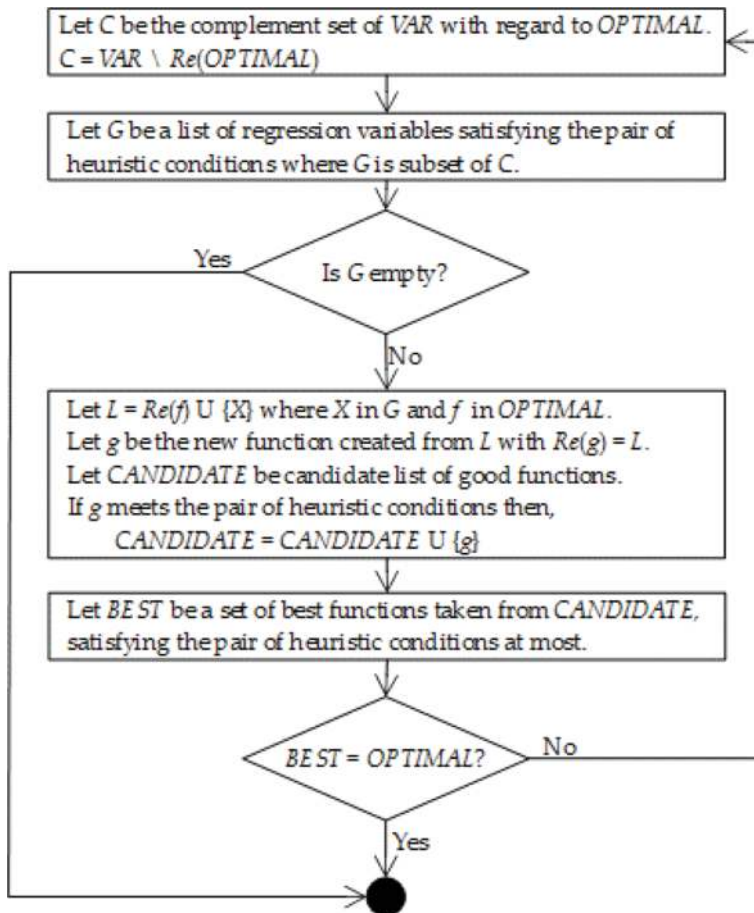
Let C be the complement set of VAR with regard to OPTIMAL.
C = VAR \ Re(OPTIMAL)

Let G be a list of regression variables satisfying the pair of heuristic conditions where G is subset of C.

Yes

Is G empty?

No

Let L = Re(f) U {X} where X in G and f in OPTIMAL.
Let g be the new function created from L with Re(g) = L.
Let CANDIDATE be candidate list of good functions.
If g meets the pair of heuristic conditions then,
CANDIDATE = CANDIDATE U {g}

Let BEST be a set of best functions taken from CANDIDATE, satisfying the pair of heuristic conditions at most.

BEST = OPTIMAL?

No

Yes